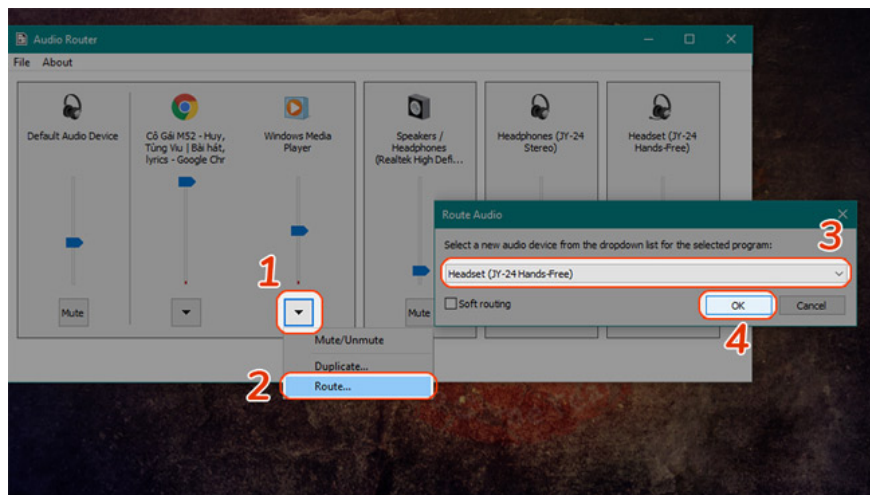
Audio Router

File About

Default Audio Device

Mute

Cô Gái M52 - Huy, Tùng Viu | Bài hát, lyrics - Google Chr

Windows Media Player

1

Speakers / Headphones (Realtek High Defi...

Mute

Headphones (JY-24 Stereo)

Headset (JY-24 Hands-Free)

Mute/Unmute

Duplicate...

2

Route...

Route Audio

Select a new audio device from the dropdown list for the selected program:

3

Headset (JY-24 Hands-Free)

Soft routing

OK

Cancel

4